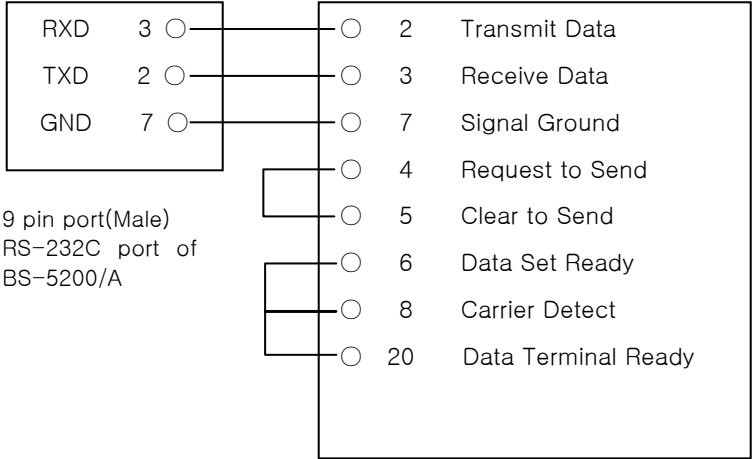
RXD 3
TXD 2
GND 7

9 pin port(Male)
RS-232C port of
BS-5200/A

2 Transmit Data
3 Receive Data
7 Signal Ground
4 Request to Send
5 Clear to Send
6 Data Set Ready
8 Carrier Detect
20 Data Terminal Ready